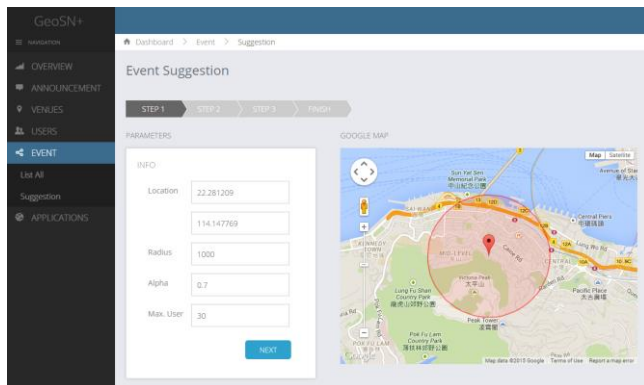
GeoSN+

NAVIGATION

OVERVIEW

ANNOUNCEMENT

VENUES

USERS

EVENT

List All

Suggestion

APPLICATIONS

Dashboard > Event > Suggestion

Event Suggestion

STEP 1 STEP 2 STEP 3 FINISH

PARAMETERS

INFO

Location 22.281209

114.147769

Radius 1000

Alpha 0.7

Max. User 30

NEXT

GOOGLE MAP

Map Satellite

Sun Yat Sen Memorial Park 中山紀念公園

Avenue of Stars

Central Piers

Lung Fu Shan Country Park 龍虎山郊野公園

Victoria Peak 太平山

Peak Tower 凌霄閣

Pok Fu Lam Country Park 薄扶林郊野公園

Pacific Place 太古廣場

MID-LEVELS

CENTRAL

Map data ©2015 Google Terms of Use Report a map error